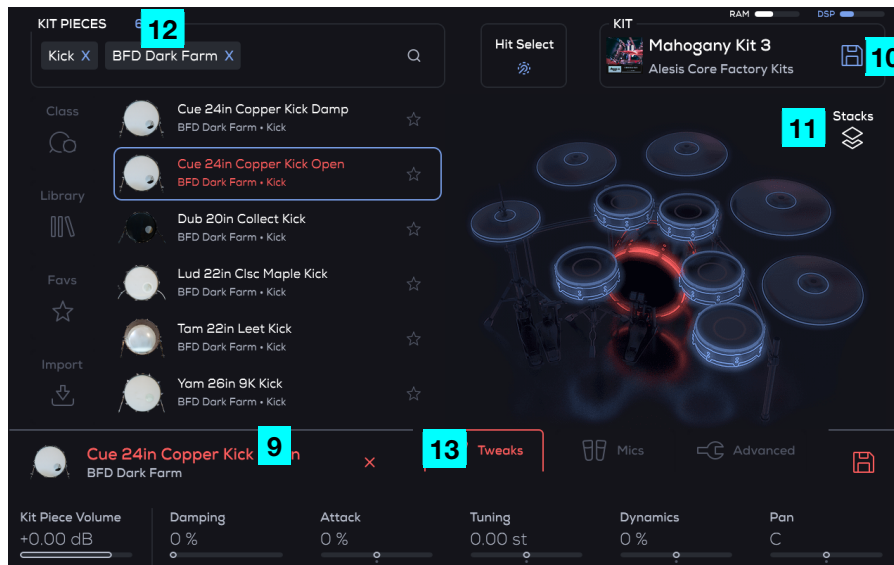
KIT PIECES 6 12

Kick X BFD Dark Farm X

Hit Select

KIT

Mahogany Kit 3

Alesis Core Factory Kits

10

RAM DSP

Class

Library

Favs

Import

Cue 24in Copper Kick Damp
BFD Dark Farm • Kick

Cue 24in Copper Kick Open
BFD Dark Farm • Kick

Dub 20in Collect Kick
BFD Dark Farm • Kick

Lud 22in Clsc Maple Kick
BFD Dark Farm • Kick

Tam 22in Leet Kick
BFD Dark Farm • Kick

Yam 26in 9K Kick
BFD Dark Farm • Kick

11 Stacks

Cue 24in Copper Kick 9 n
BFD Dark Farm

×

13 Tweaks

Mics

Advanced

Kit Piece Volume
+0.00 dB

Damping
0 %

Attack
0 %

Tuning
0.00 st

Dynamics
0 %

Pan
C